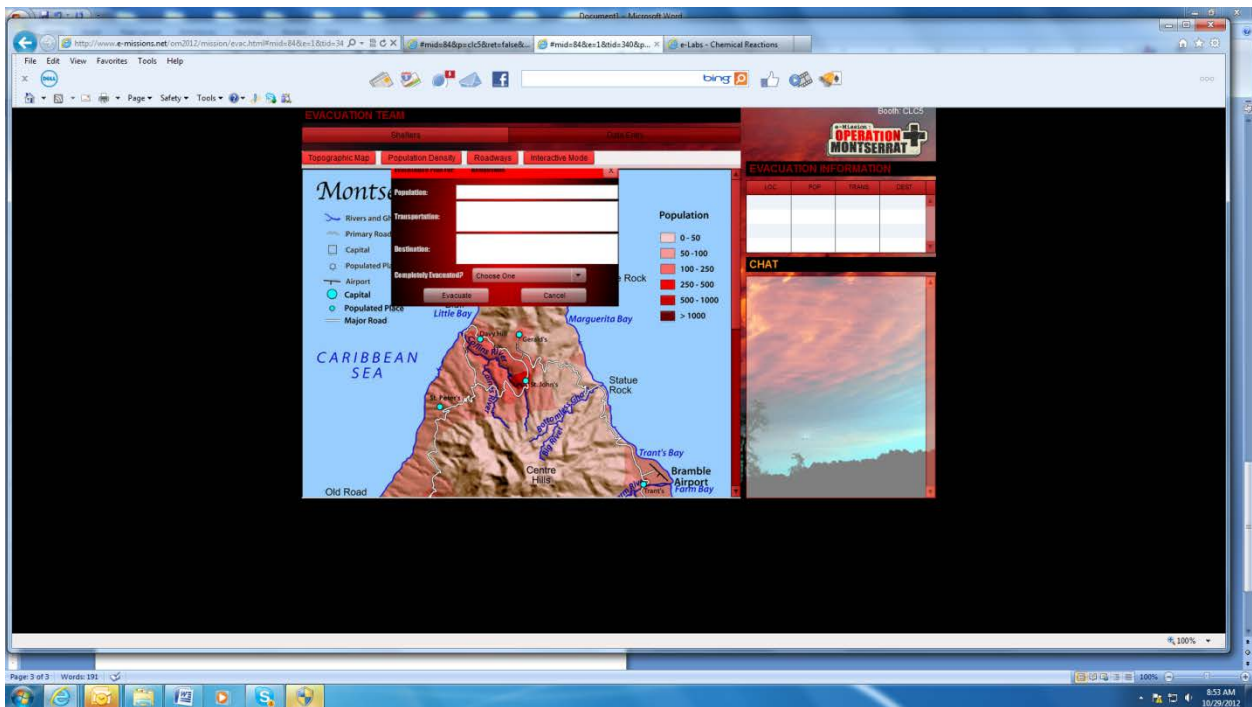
Document1 - Microsoft Word

http://www.e-missions.net/om2012/mission/evac.html#mid=84&e=1&tid=34
#mid=84&p=clc5&ret=false&...
#mid=84&e=1&tid=340&p...
e-Labs - Chemical Reactions

File Edit View Favorites Tools Help

bing

Page ▾ Safety ▾ Tools ▾

EVACUATION TEAM
Booth: CLC5
Shelters
Data Entry
e-Mission OPERATION MONTSERRAT
Topographic Map
Population Density
Roadways
Interactive Mode

EVACUATION INFORMATION
| LOC | POP | TRANS | DEST |
|---|---|---|---|

CHAT

Montse
Rivers and G
Primary Road
Capital
Populated Pl
Airport
Capital
Populated Place
Major Road

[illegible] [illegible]
x
Population:
Transportation:
Destination:
Completely Evacuated?
Choose One
Evacuate
Cancel

Population
0 - 50
50 - 100
100 - 250
250 - 500
500 - 1000
> 1000

Rock
Little Bay
Marguerita Bay
Davy Hill
Gerald's
CARIBBEAN SEA
St. John's
Statue Rock
St. Peter's
Trant's Bay
Centre Hills
Bramble Airport
Trant's
Farm Bay
Old Road

100%

Page: 3 of 3 Words: 191
100%
8:53 AM
10/29/2012